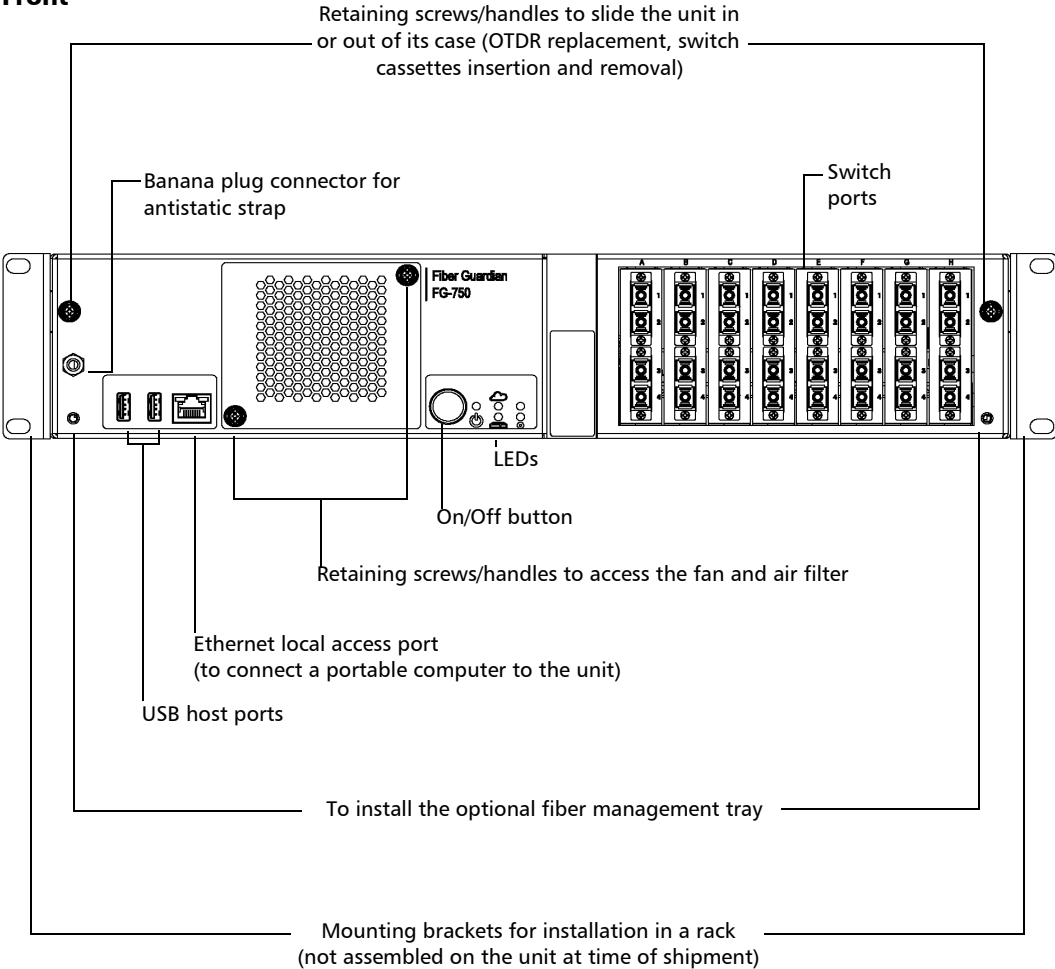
Front

Retaining screws/handles to slide the unit in or out of its case (OTDR replacement, switch cassettes insertion and removal)

Banana plug connector for antistatic strap

Switch ports

Fiber Guardian
FG-750

A B C D E F G H

1 2 3 4

LEDs

On/Off button

Retaining screws/handles to access the fan and air filter

Ethernet local access port
(to connect a portable computer to the unit)

USB host ports

To install the optional fiber management tray

Mounting brackets for installation in a rack
(not assembled on the unit at time of shipment)